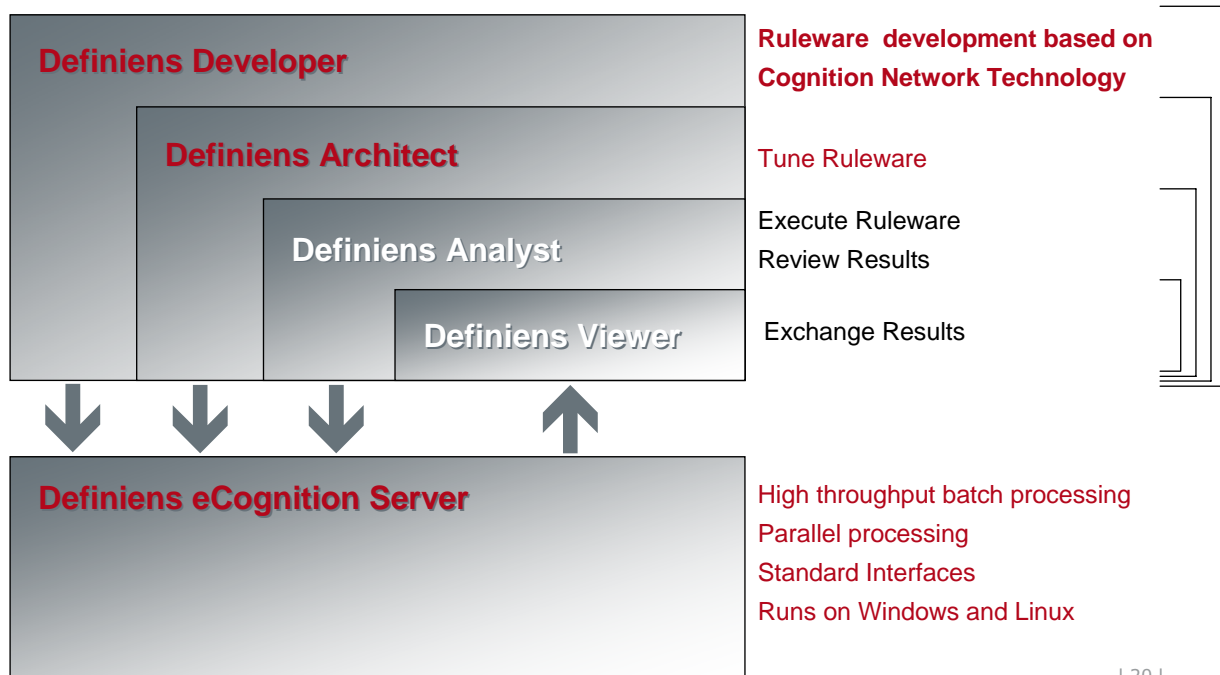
Definiens Developer

Definiens Architect

Definiens Analyst

Definiens Viewer

Ruleware development based on Cognition Network Technology

Tune Ruleware

Execute Ruleware
Review Results

Exchange Results

Definiens eCognition Server

High throughput batch processing
Parallel processing
Standard Interfaces
Runs on Windows and Linux

| 20 |